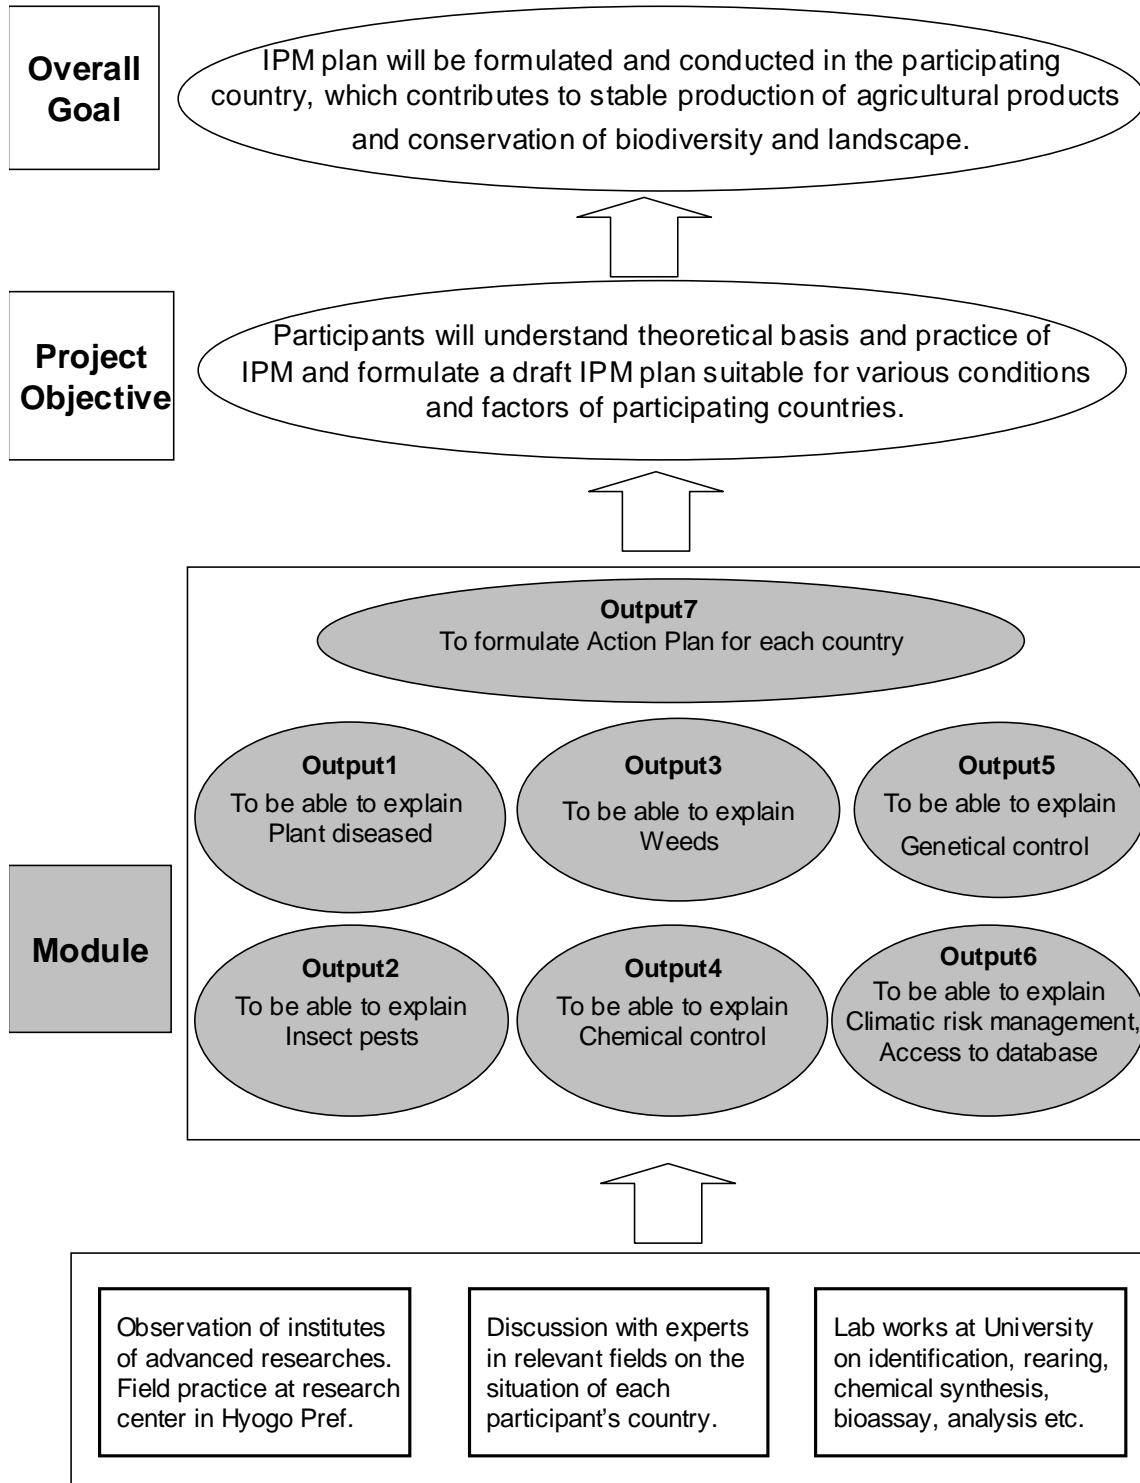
Overall Goal

IPM plan will be formulated and conducted in the participating country, which contributes to stable production of agricultural products and conservation of biodiversity and landscape.

Project Objective

Participants will understand theoretical basis and practice of IPM and formulate a draft IPM plan suitable for various conditions and factors of participating countries.

Output7
To formulate Action Plan for each country

Output1
To be able to explain Plant diseased

Output3
To be able to explain Weeds

Output5
To be able to explain Genetical control

Module

Output2
To be able to explain Insect pests

Output4
To be able to explain Chemical control

Output6
To be able to explain Climatic risk management, Access to database

Observation of institutes of advanced researches. Field practice at research center in Hyogo Pref.

Discussion with experts in relevant fields on the situation of each participant's country.

Lab works at University on identification, rearing, chemical synthesis, bioassay, analysis etc.